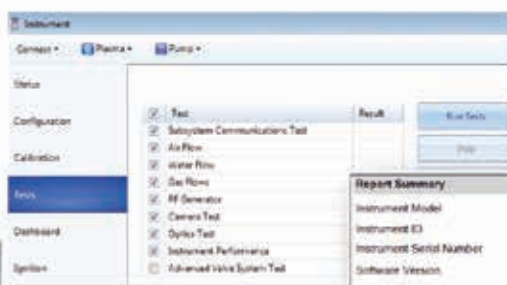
Instrument

Connect ▾ Plasma ▾ Pump ▾

Status

Configuration

Calibration

Tests

Dashboard

Ignition

| | Test | Result |
|---|---|---|
| ☑ | Subsystem Communications Test | |
| ☑ | Air Flow | |
| ☑ | Water Flow | |
| ☑ | Gas Flows | |
| ☑ | RF Generator | |
| ☑ | Camera Test | |
| ☑ | Optics Test | |
| ☑ | Instrument Performance | |
| ☐ | Advanced Valve System Test | |

Run Tests

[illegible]

Report Summary

Instrument Model

Instrument ID

Instrument Serial Number

Software Version